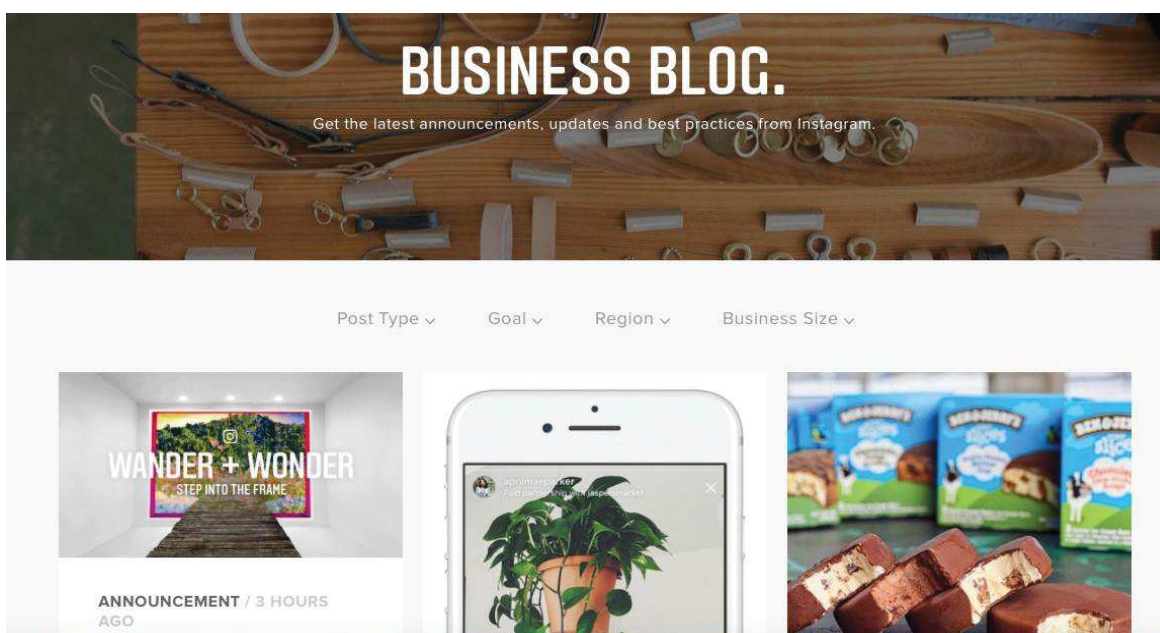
BUSINESS BLOG.

Get the latest announcements, updates and best practices from Instagram.

Post Type ⌄ Goal ⌄ Region ⌄ Business Size ⌄

WANDER + WONDER
STEP INTO THE FRAME

aprilmaeparker
Paid partnership with jaspermarket

BEN&JERRY'S
slices

BEN&JERRY'S
slices

BEN&JERRY'S
slices

ANNOUNCEMENT / 3 HOURS AGO